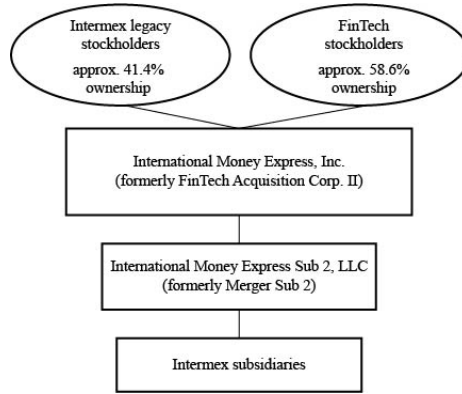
Intermex legacy stockholders

approx. 41.4% ownership

FinTech stockholders

approx. 58.6% ownership

International Money Express, Inc. (formerly FinTech Acquisition Corp. II)

International Money Express Sub 2, LLC (formerly Merger Sub 2)

Intermex subsidiaries